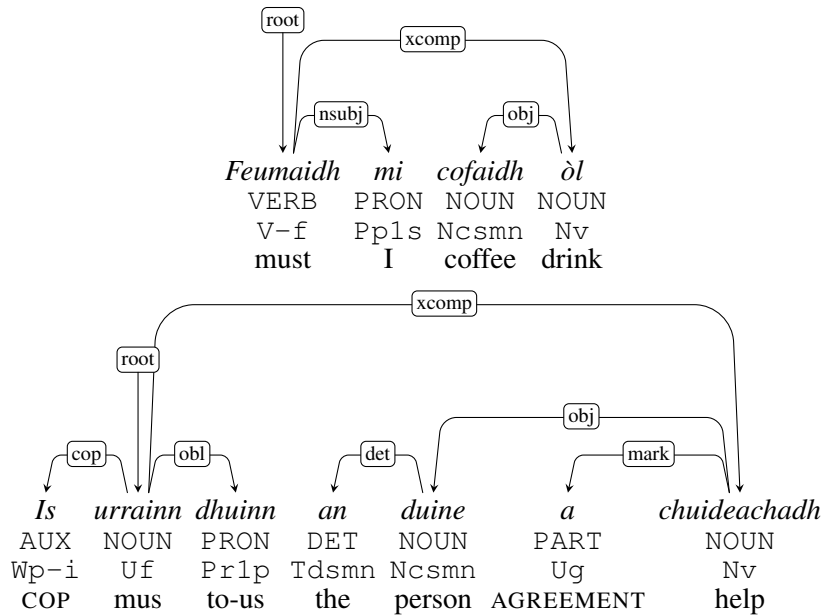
root
xcomp
nsubj
obj

| *Feumaidh* | *mi* | *cofaidh* | *òl* |
|---|---|---|---|
| VERB | PRON | NOUN | NOUN |
| V-f | Pp1s | Ncsmn | Nv |
| must | I | coffee | drink |

xcomp
root
obj
cop
obl
det
mark

| *Is* | *urrainn* | *dhuinn* | *an* | *duine* | *a* | *chuideachadh* |
|---|---|---|---|---|---|---|
| AUX | NOUN | PRON | DET | NOUN | PART | NOUN |
| Wp-i | Uf | Pr1p | Tdsmn | Ncsmn | Ug | Nv |
| COP | mus | to-us | the | person | AGREEMENT | help |